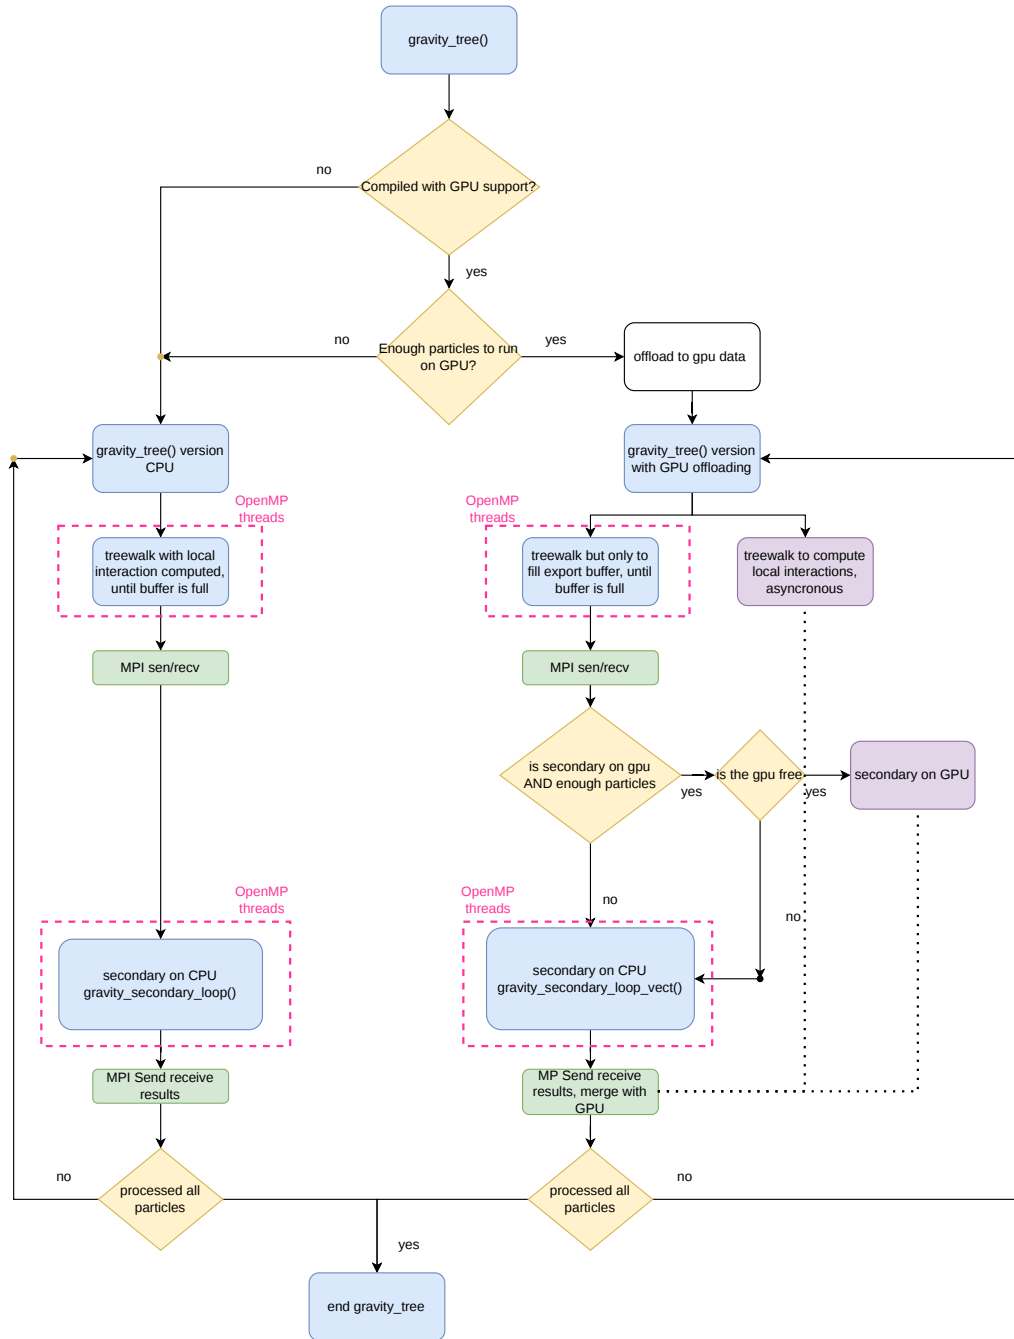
gravity_tree()

Compiled with GPU support?

no

yes

Enough particles to run on GPU?

no

yes

offload to gpu data

gravity_tree() version CPU

gravity_tree() version with GPU offloading

OpenMP threads

OpenMP threads

treewalk with local interaction computed, until buffer is full

treewalk but only to fill export buffer, until buffer is full

treewalk to compute local interactions, asyncronous

MPI sen/recv

MPI sen/recv

is secondary on gpu AND enough particles

yes

is the gpu free

yes

secondary on GPU

no

no

OpenMP threads

OpenMP threads

secondary on CPU gravity_secondary_loop()

secondary on CPU gravity_secondary_loop_vect()

MPI Send receive results

MP Send receive results, merge with GPU

no

processed all particles

processed all particles

no

yes

end gravity_tree